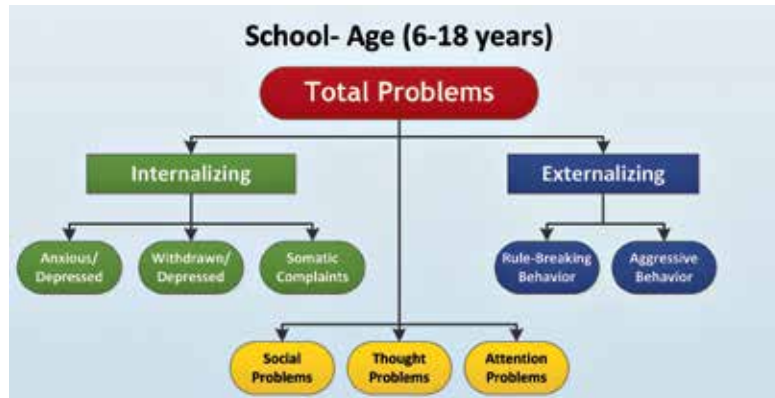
School- Age (6-18 years)

Total Problems

Internalizing

Externalizing

Anxious/ Depressed

Withdrawn/ Depressed

Somatic Complaints

Rule-Breaking Behavior

Aggressive Behavior

Social Problems

Thought Problems

Attention Problems